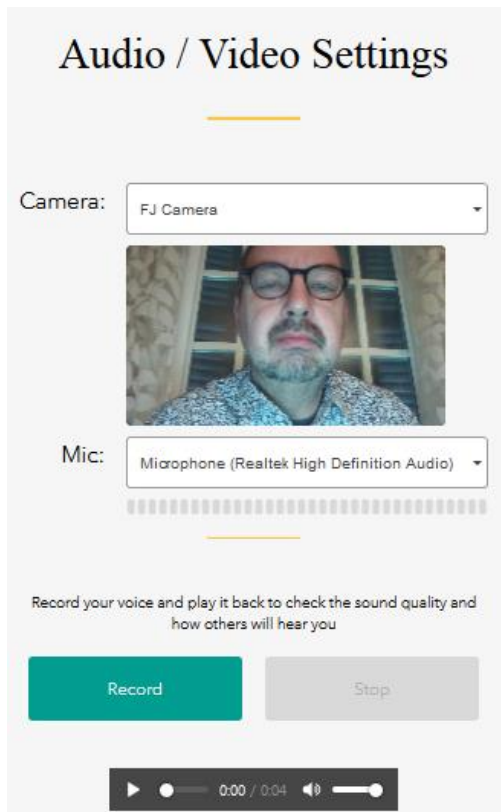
Audio / Video Settings

Camera: FJ Camera

Mic: Microphone (Realtek High Definition Audio)

Record your voice and play it back to check the sound quality and how others will hear you

Record

Stop

0:00 / 0:04